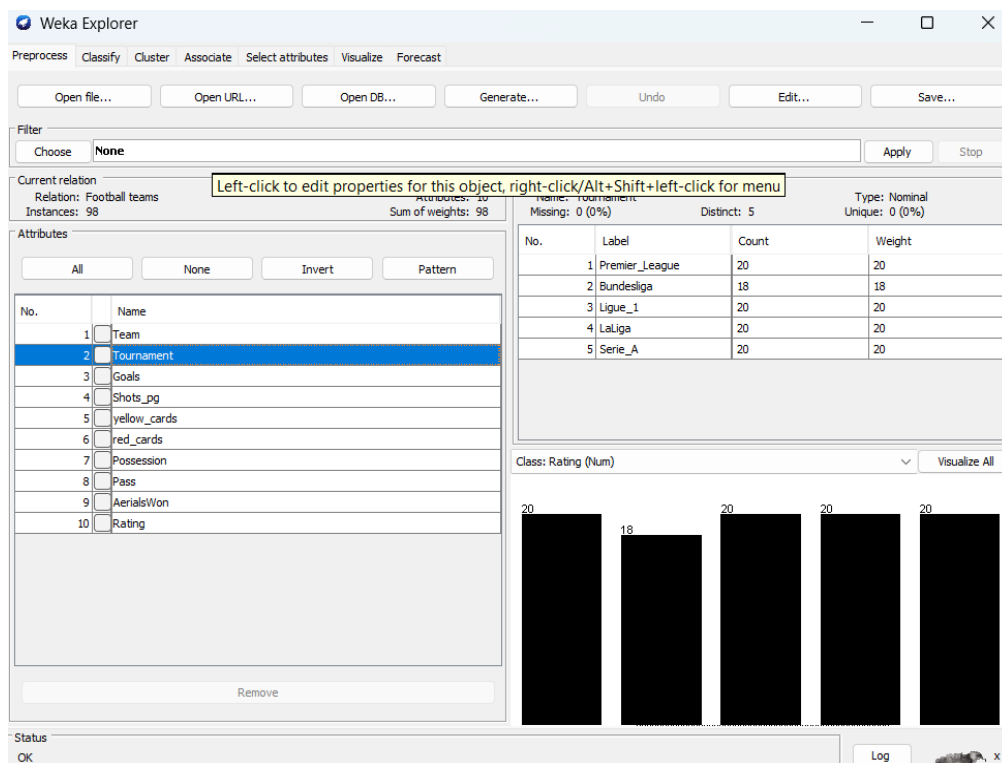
Weka Explorer

Preprocess Classify Cluster Associate Select attributes Visualize Forecast

Open file... Open URL... Open DB... Generate... Undo Edit... Save...

Filter
Choose None
Apply Stop

Current relation
Relation: Football teams
Instances: 98
Attributes: 10
Sum of weights: 98

Left-click to edit properties for this object, right-click/Alt+Shift+left-click for menu

Name: Tournament
Missing: 0 (0%)
Distinct: 5
Type: Nominal
Unique: 0 (0%)

Attributes
All None Invert Pattern

| No. | Name |
|---|---|
| 1 | Team |
| 2 | Tournament |
| 3 | Goals |
| 4 | Shots_pg |
| 5 | yellow_cards |
| 6 | red_cards |
| 7 | Possession |
| 8 | Pass |
| 9 | AerialsWon |
| 10 | Rating |

Remove

| No. | Label | Count | Weight |
|---|---|---|---|
| 1 | Premier_League | 20 | 20 |
| 2 | Bundesliga | 18 | 18 |
| 3 | Ligue_1 | 20 | 20 |
| 4 | LaLiga | 20 | 20 |
| 5 | Serie_A | 20 | 20 |

Class: Rating (Num)
Visualize All

20 18 20 20 20

Status
OK
Log
x